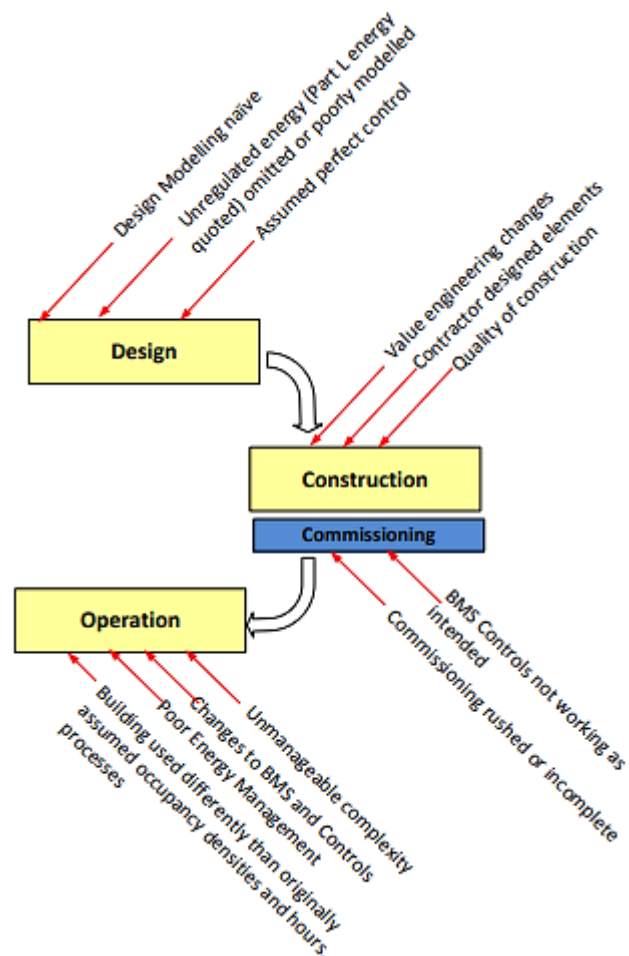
Design Modelling naive

Unregulated energy (Part L energy quoted) omitted or poorly modelled

Assumed perfect control

Design

Value engineering changes

Contractor designed elements

Quality of construction

Construction

Commissioning

BMS Controls not working as intended

Commissioning rushed or incomplete

Operation

Unmanageable complexity

Changes to BMS and Controls

Poor Energy Management

Building used differently than originally assumed occupancy densities and hours processes